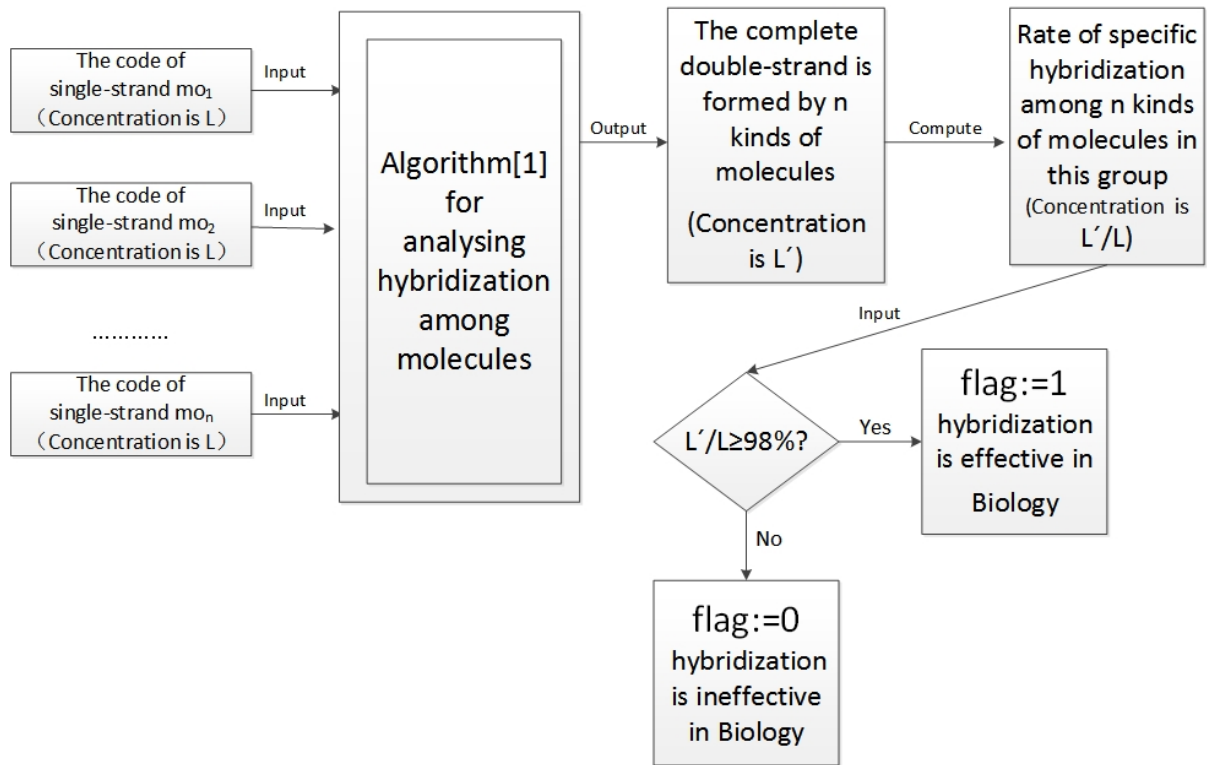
The code of single-strand $mo_1$ （Concentration is L）

Input

The code of single-strand $mo_2$ （Concentration is L）

Input

…………

The code of single-strand $mo_n$ （Concentration is L）

Input

Algorithm[1] for analysing hybridization among molecules

Output

The complete double-strand is formed by n kinds of molecules

(Concentration is L´)

Compute

Rate of specific hybridization among n kinds of molecules in this group (Concentration is L´/L)

Input

L´/L≥98%?

Yes

flag:=1 hybridization is effective in Biology

No

flag:=0 hybridization is ineffective in Biology